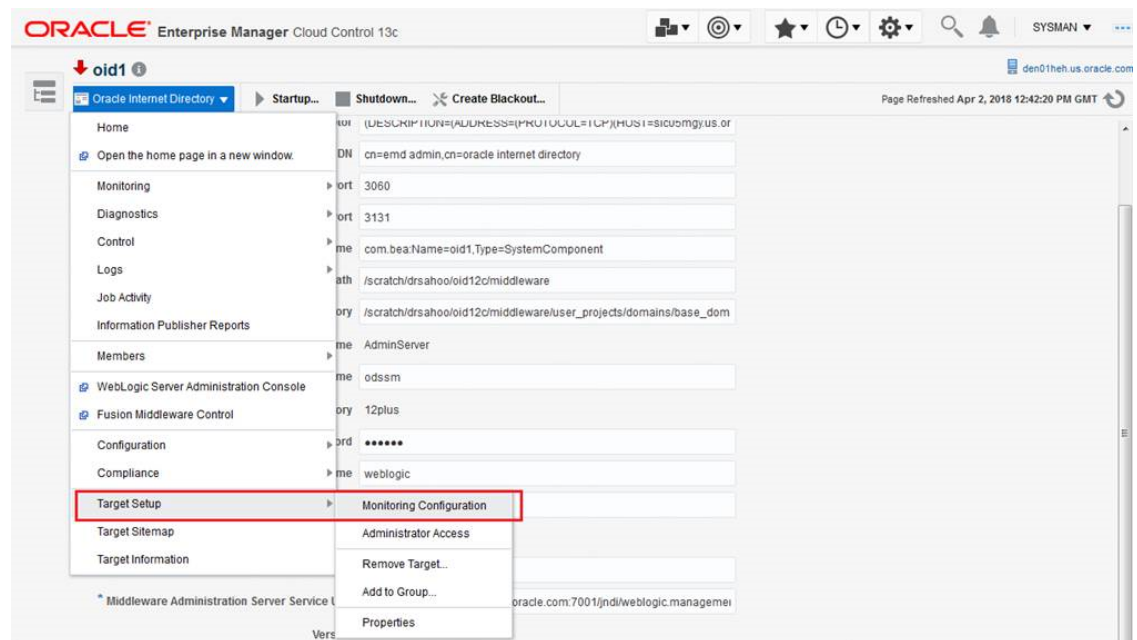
ORACLE Enterprise Manager Cloud Control 13c

SYSMAN

oid1

den01heh.us.oracle.com

Oracle Internet Directory

Startup...

Shutdown...

Create Blackout...

Page Refreshed Apr 2, 2018 12:42:20 PM GMT

Home

Open the home page in a new window.

Monitoring

Diagnostics

Control

Logs

Job Activity

Information Publisher Reports

Members

WebLogic Server Administration Console

Fusion Middleware Control

Configuration

Compliance

Target Setup

Target Sitemap

Target Information

Monitoring Configuration

Administrator Access

Remove Target...

Add to Group...

Properties

(DESCRIPTION=(ADDRESS=(PROTOCOL=TCP)(HOST=slc05mgy.us.or

DN cn=emd admin,cn=oracle internet directory

ort 3060

ort 3131

me com.bea:Name=oid1,Type=SystemComponent

ath /scratch/drsahoo/oid12c/middleware

ory /scratch/drsahoo/oid12c/middleware/user_projects/domains/base_dom

me AdminServer

me odssm

ory 12plus

ord ••••••

me weblogic

* Middleware Administration Server Service U

oracle.com:7001/jndi/weblogic.managemer

Vers